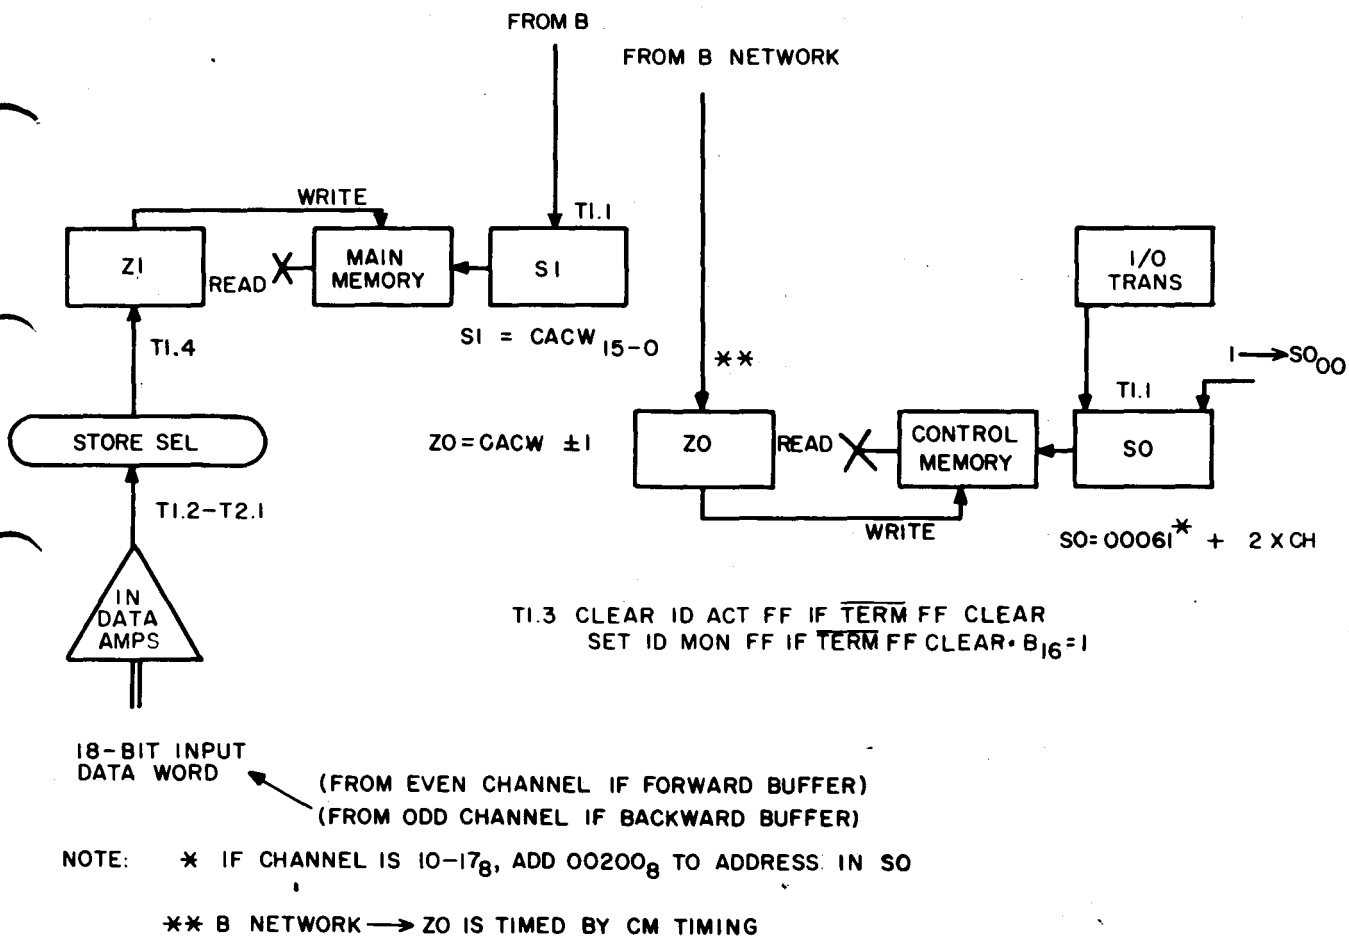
FROM B

FROM B NETWORK

WRITE

T1.1

ZI

READ

MAIN MEMORY

SI

SI = CACW $_{15-0}$

T1.4

I/O TRANS

\*\*

$1 \longrightarrow SO_{00}$

T1.1

STORE SEL

ZO = CACW ±1

ZO

READ

CONTROL MEMORY

SO

T1.2–T2.1

WRITE

SO = 00061\* + 2 X CH

IN DATA AMPS

T1.3 CLEAR ID ACT FF IF $\overline{TERM}$ FF CLEAR
SET ID MON FF IF $\overline{TERM}$ FF CLEAR · $B_{16}=1$

18-BIT INPUT DATA WORD

(FROM EVEN CHANNEL IF FORWARD BUFFER)
(FROM ODD CHANNEL IF BACKWARD BUFFER)

NOTE: \* IF CHANNEL IS $10-17_8$, ADD $00200_8$ TO ADDRESS IN SO

\*\* B NETWORK ⟶ ZO IS TIMED BY CM TIMING